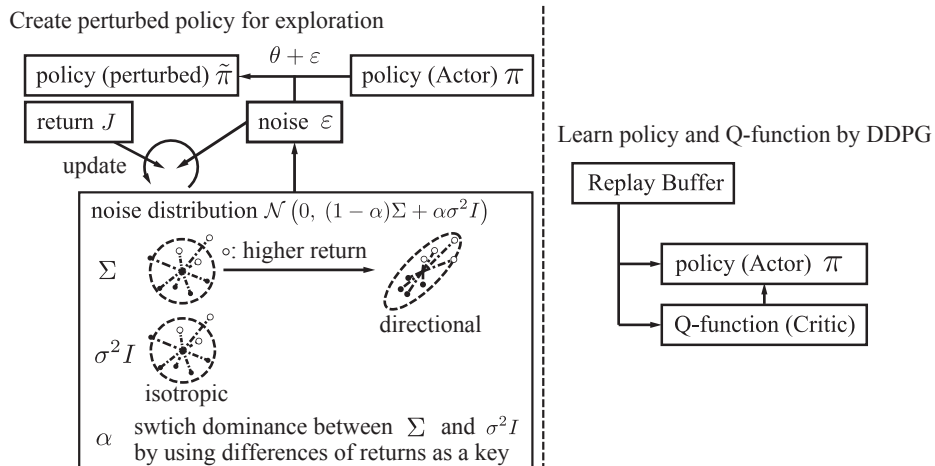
Create perturbed policy for exploration

$\theta + \varepsilon$

policy (perturbed) $\tilde{\pi}$

policy (Actor) $\pi$

return $J$

noise $\varepsilon$

update

noise distribution $\mathcal{N}\left(0,\ (1-\alpha)\Sigma + \alpha\sigma^2 I\right)$

$\Sigma$

∘: higher return

directional

$\sigma^2 I$

isotropic

$\alpha$ swtich dominance between $\Sigma$ and $\sigma^2 I$ by using differences of returns as a key

Learn policy and Q-function by DDPG

Replay Buffer

policy (Actor) $\pi$

Q-function (Critic)